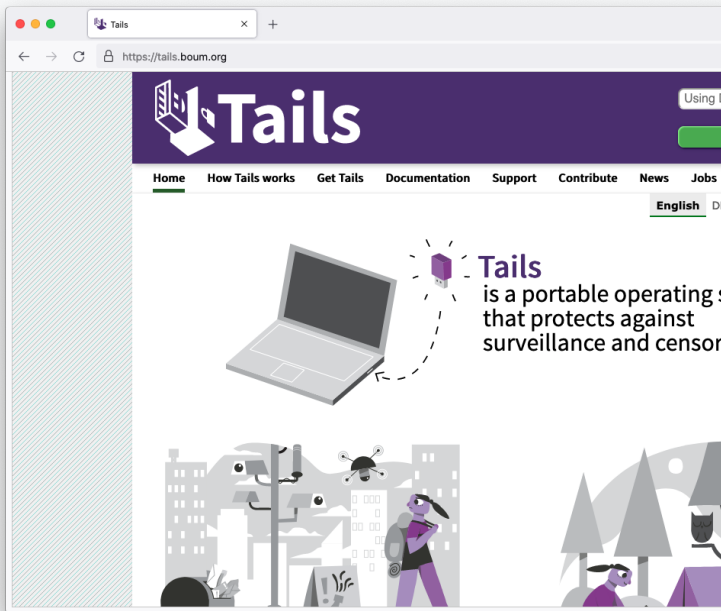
Tails

https://tails.boum.org

Tails

Using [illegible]

Home How Tails works Get Tails Documentation Support Contribute News Jobs

English D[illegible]

Tails
is a portable operating s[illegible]
that protects against
surveillance and censor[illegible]